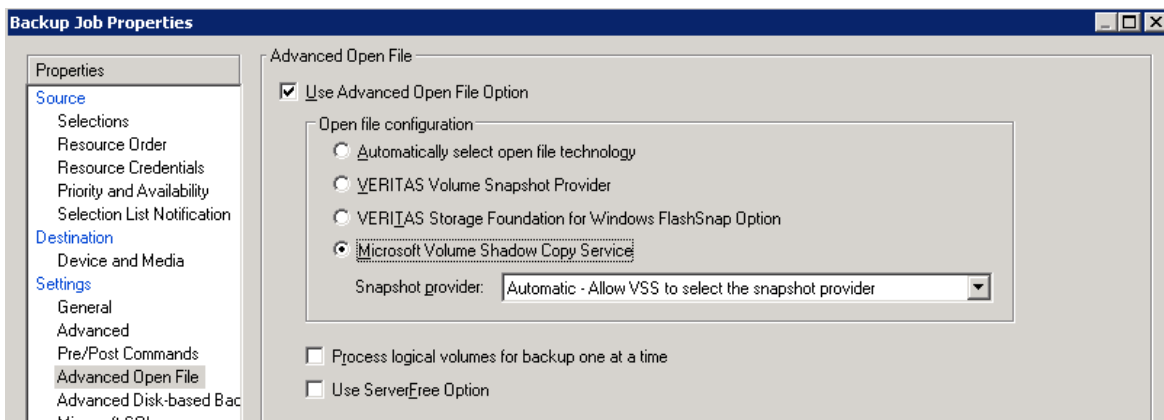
Backup Job Properties

Properties
Source
Selections
Resource Order
Resource Credentials
Priority and Availability
Selection List Notification
Destination
Device and Media
Settings
General
Advanced
Pre/Post Commands
Advanced Open File
Advanced Disk-based Bac
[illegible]

Advanced Open File
Use Advanced Open File Option
Open file configuration
Automatically select open file technology
VERITAS Volume Snapshot Provider
VERITAS Storage Foundation for Windows FlashSnap Option
Microsoft Volume Shadow Copy Service
Snapshot provider: Automatic - Allow VSS to select the snapshot provider
Process logical volumes for backup one at a time
Use ServerFree Option